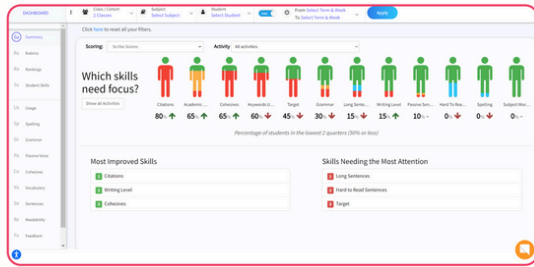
DASHBOARD
Class / Cohort
2 Classes
Subject
Select Subject
Student
Select Student
From Select Term & Week
To Select Term & Week
Apply

Sentences
Rubrics
Rankings
Student Skills
Usage
Spelling
Grammar
Passive Voice
Cohesives
Vocabulary
Sentences
Readability
Feedback

Click here to reset all your filters.

Scoring: Scribo Scores
Activity All activities

Which skills need focus?
Show all Activities

| Citations | Academic ... | Cohesives | Keywords U... | Target | Grammar | Long Sente... | Writing Level | Passive Sen... | Hard To Rea... | Spelling | Subject Wor... |
|---|---|---|---|---|---|---|---|---|---|---|---|
| 80% | 65% | 65% | 60% | 45% | 30% | 15% | 15% | 10% | 5% | 0% | 0% |

Percentage of students in the lowest 2 quarters (50% or less)

Most Improved Skills
1 Citations
2 Writing Level
3 Cohesives

Skills Needing the Most Attention
1 Long Sentences
2 Hard to Read Sentences
3 Target